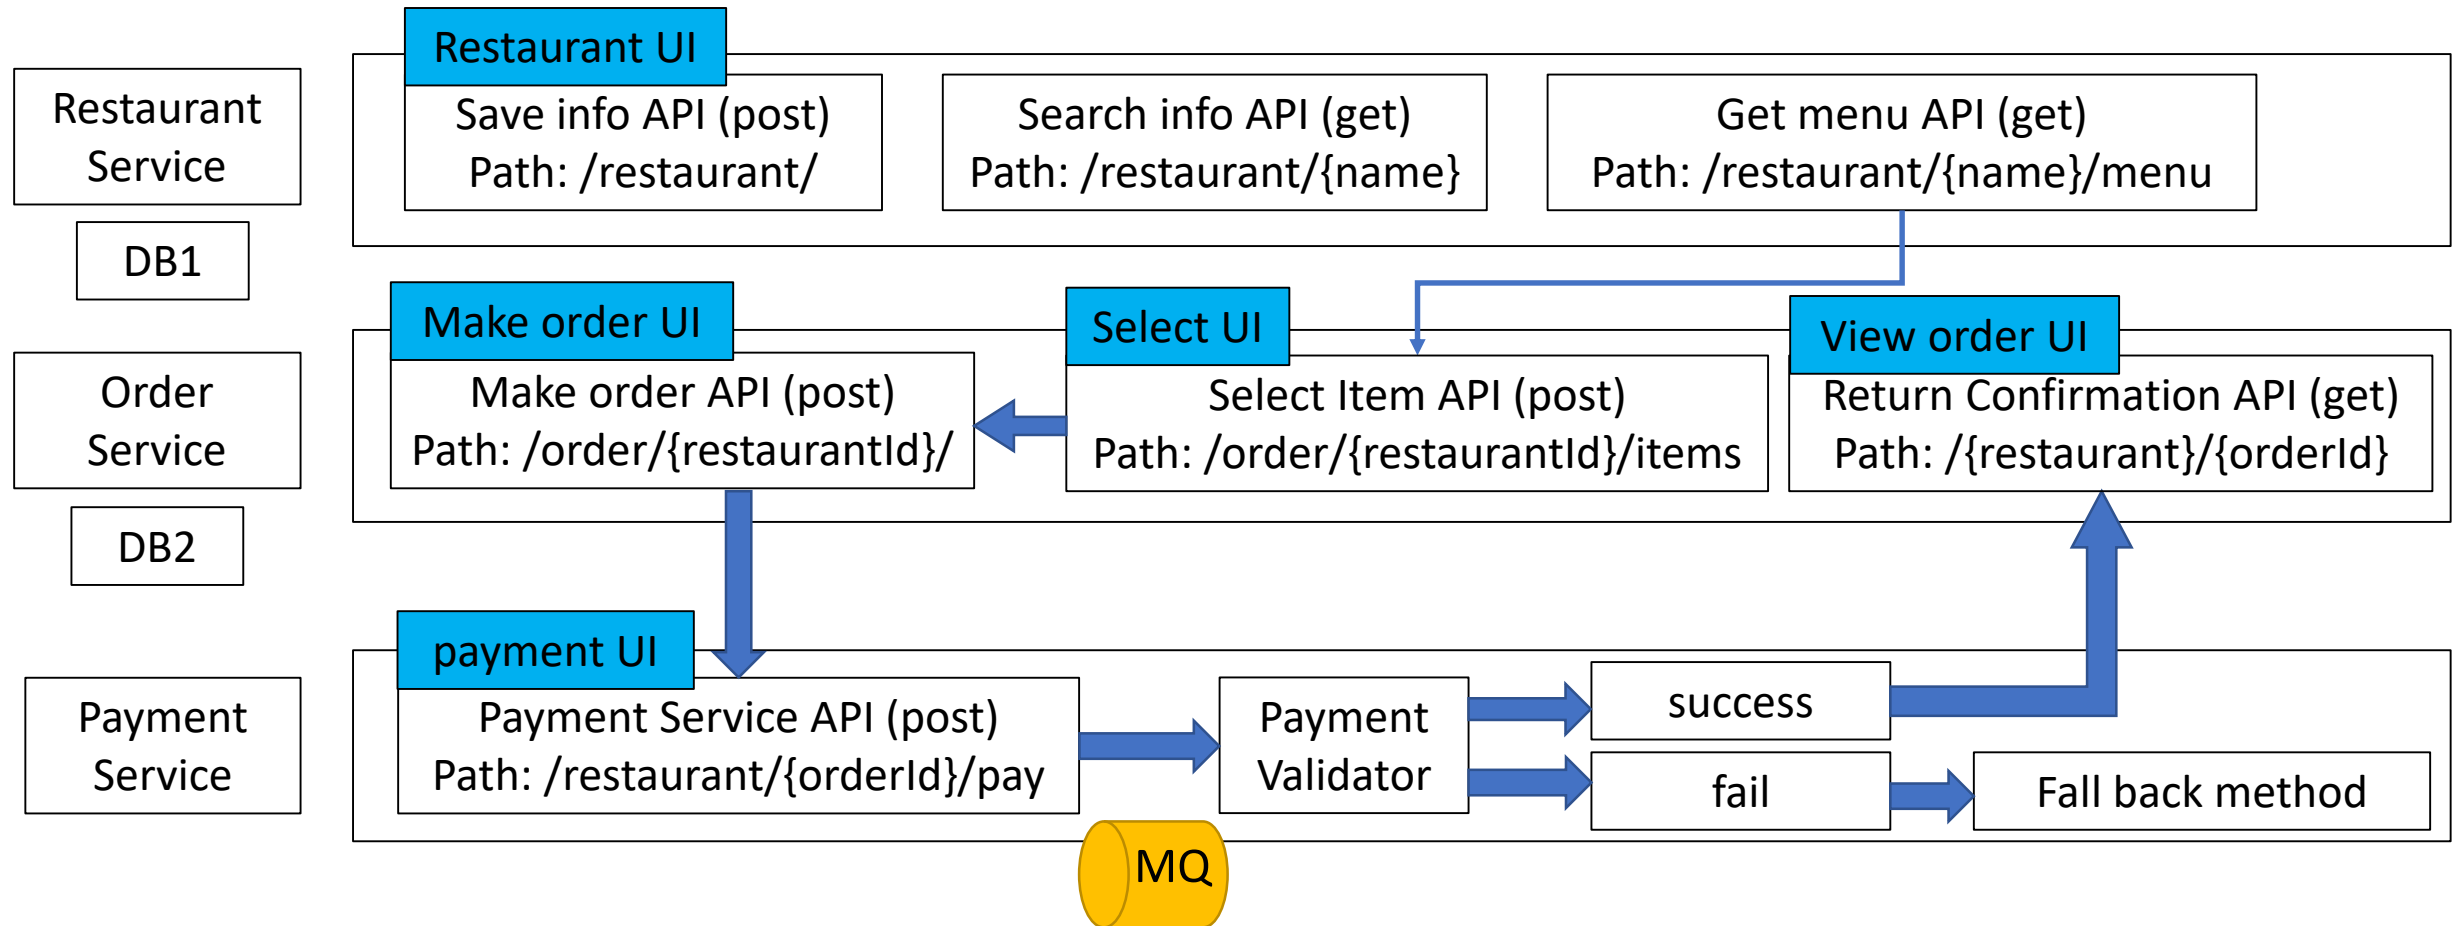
Restaurant Service

DB1

Restaurant UI

Save info API (post)
Path: /restaurant/

Search info API (get)
Path: /restaurant/{name}

Get menu API (get)
Path: /restaurant/{name}/menu

Order Service

DB2

Make order UI

Make order API (post)
Path: /order/{restaurantId}/

Select UI

Select Item API (post)
Path: /order/{restaurantId}/items

View order UI

Return Confirmation API (get)
Path: /{restaurant}/{orderId}

Payment Service

payment UI

Payment Service API (post)
Path: /restaurant/{orderId}/pay

Payment Validator

success

fail

Fall back method

MQ